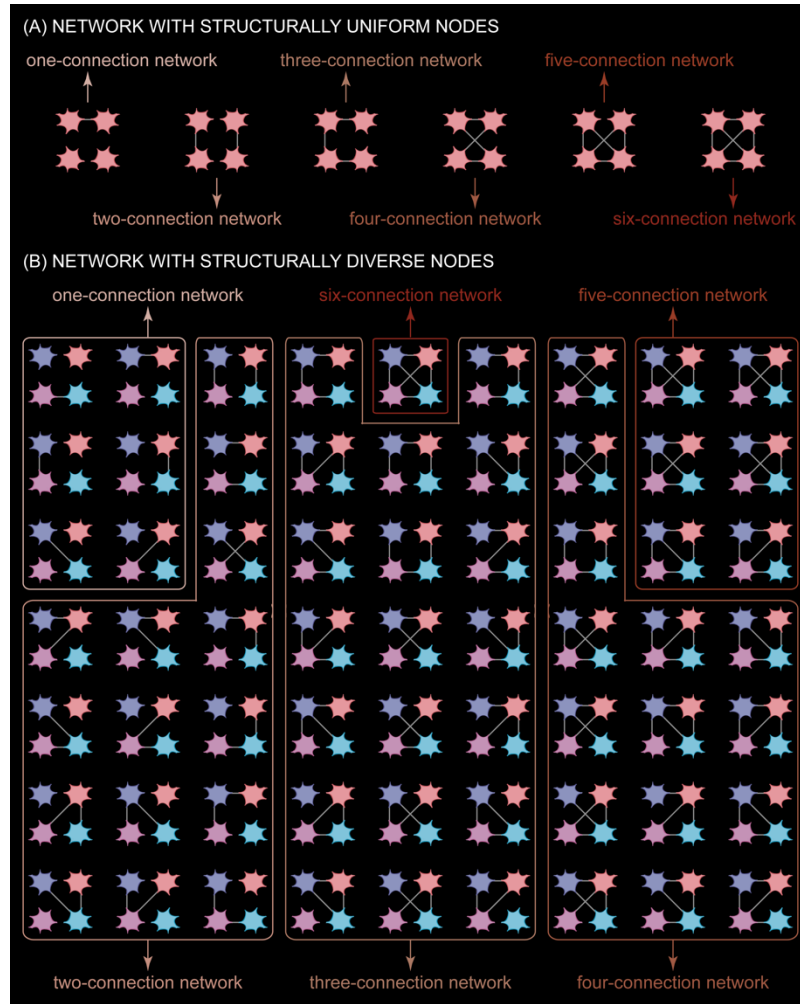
(A) NETWORK WITH STRUCTURALLY UNIFORM NODES

one-connection network

three-connection network

five-connection network

two-connection network

four-connection network

six-connection network

(B) NETWORK WITH STRUCTURALLY DIVERSE NODES

one-connection network

six-connection network

five-connection network

two-connection network

three-connection network

four-connection network